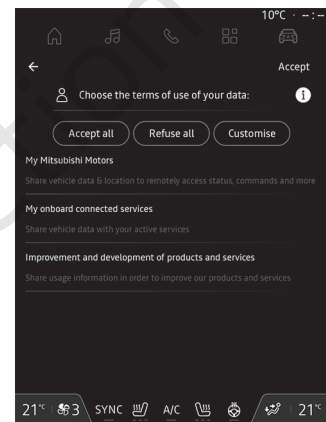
10°C · --:--

←

Accept

Choose the terms of use of your data:

Accept all

Refuse all

Customise

My Mitsubishi Motors

Share vehicle data & location to remotely access status, commands and more

My onboard connected services

Share vehicle data with your active services

Improvement and development of products and services

Share usage information in order to improve our products and services

21°C

3

SYNC

A/C

21°C